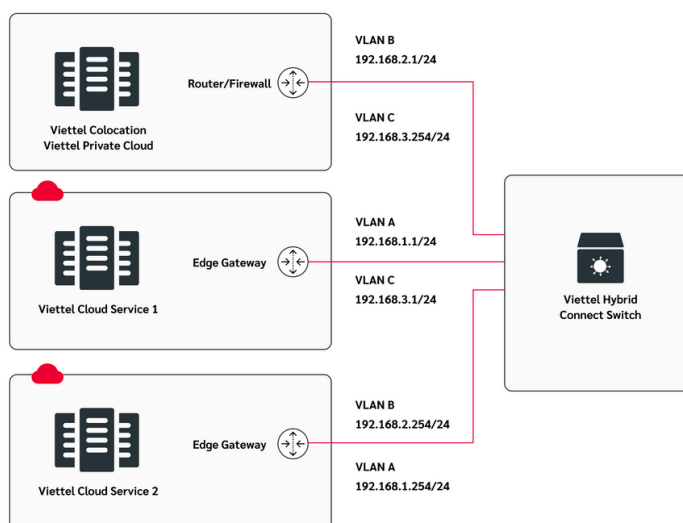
VLAN B
192.168.2.1/24

Router/Firewall

Viettel Colocation
Viettel Private Cloud

VLAN C
192.168.3.254/24

VLAN A
192.168.1.1/24

Edge Gateway

Viettel Cloud Service 1

VLAN C
192.168.3.1/24

Viettel Hybrid
Connect Switch

VLAN B
192.168.2.254/24

Edge Gateway

Viettel Cloud Service 2

VLAN A
192.168.1.254/24